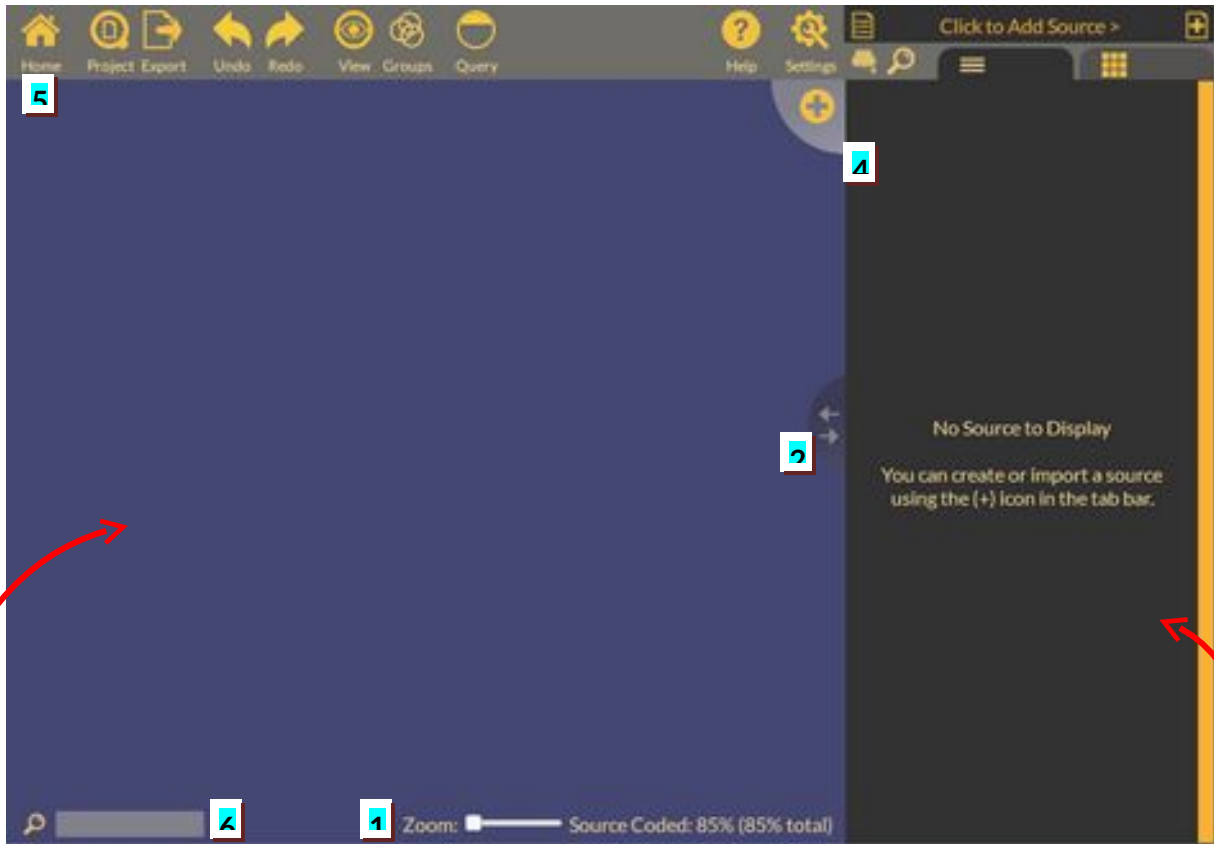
Home Project Export Undo Redo View Groups Query Help Settings

Click to Add Source >

5

4

2

No Source to Display

You can create or import a source using the (+) icon in the tab bar.

6

1 Zoom: Source Coded: 85% (85% total)